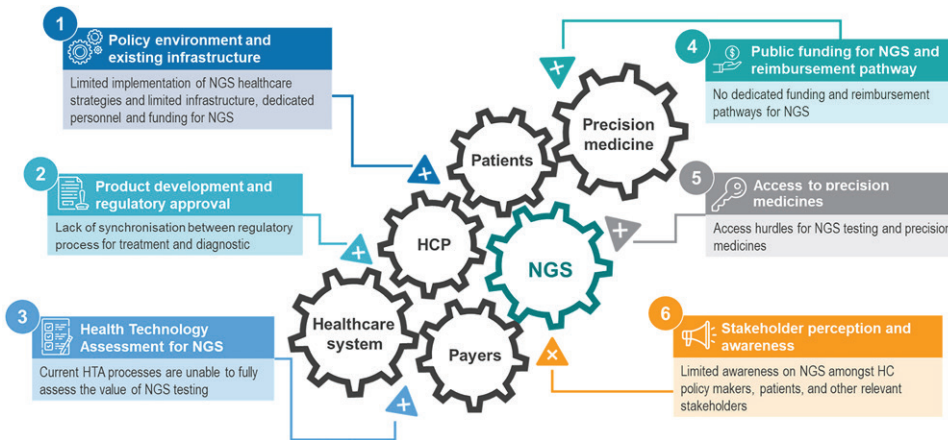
1
Policy environment and existing infrastructure
Limited implementation of NGS healthcare strategies and limited infrastructure, dedicated personnel and funding for NGS

2
Product development and regulatory approval
Lack of synchronisation between regulatory process for treatment and diagnostic

3
Health Technology Assessment for NGS
Current HTA processes are unable to fully assess the value of NGS testing

Patients
Precision medicine
HCP
NGS
Healthcare system
Payers

4
Public funding for NGS and reimbursement pathway
No dedicated funding and reimbursement pathways for NGS

5
Access to precision medicines
Access hurdles for NGS testing and precision medicines

6
Stakeholder perception and awareness
Limited awareness on NGS amongst HC policy makers, patients, and other relevant stakeholders